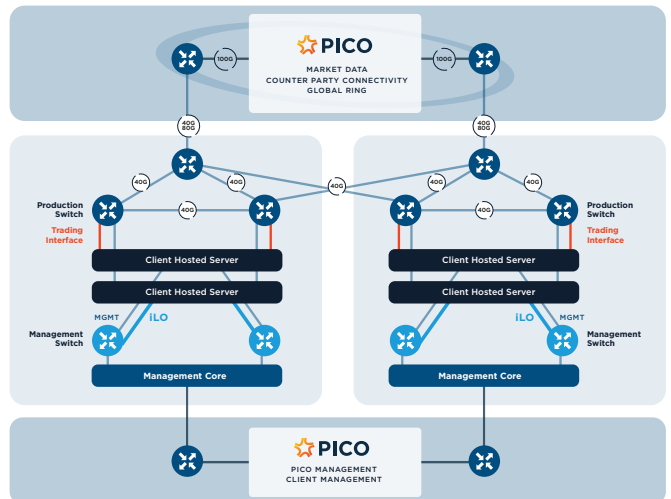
PICO
MARKET DATA
COUNTER PARTY CONNECTIVITY
GLOBAL RING

100G
100G

40G 80G
40G 80G

40G
40G
40G
40G
40G
40G
40G

Production Switch
Trading Interface

Client Hosted Server
Client Hosted Server

MGMT
iLO
Management Switch

Management Core

Production Switch
Trading Interface

Client Hosted Server
Client Hosted Server

iLO
MGMT
Management Switch

Management Core

PICO
PICO MANAGEMENT
CLIENT MANAGEMENT